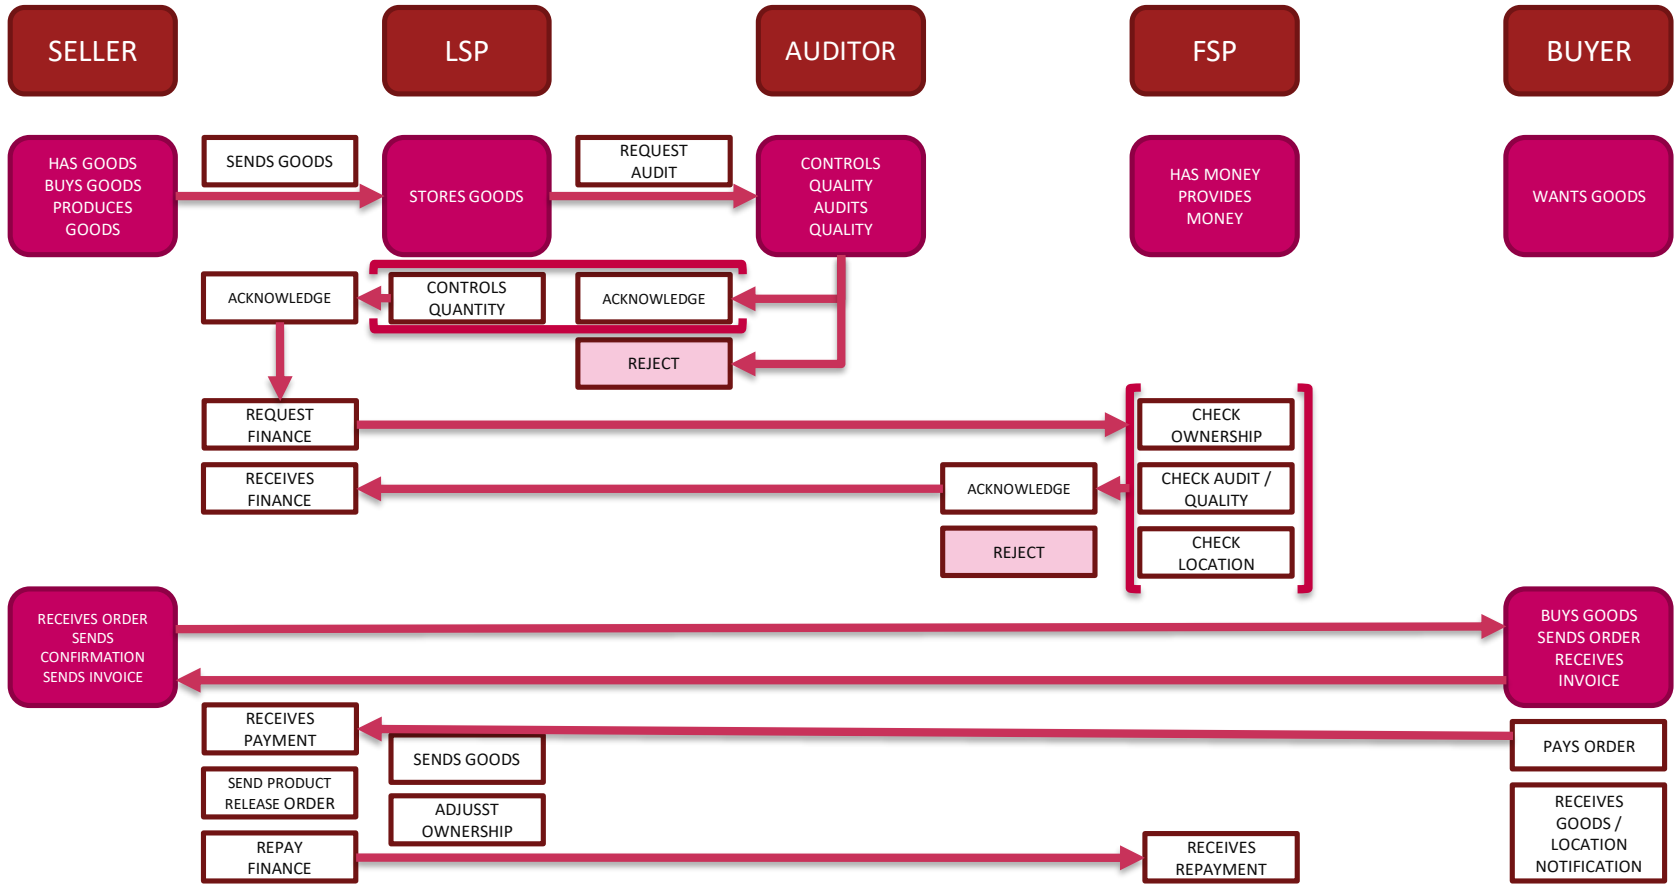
SELLER

LSP

AUDITOR

FSP

BUYER

HAS GOODS
BUYS GOODS
PRODUCES
GOODS

SENDS GOODS

STORES GOODS

REQUEST
AUDIT

CONTROLS
QUALITY
AUDITS
QUALITY

HAS MONEY
PROVIDES
MONEY

WANTS GOODS

ACKNOWLEDGE

CONTROLS
QUANTITY

ACKNOWLEDGE

REJECT

REQUEST
FINANCE

CHECK
OWNERSHIP

RECEIVES
FINANCE

ACKNOWLEDGE

CHECK AUDIT /
QUALITY

REJECT

CHECK
LOCATION

RECEIVES ORDER
SENDS
CONFIRMATION
SENDS INVOICE

BUYS GOODS
SENDS ORDER
RECEIVES
INVOICE

RECEIVES
PAYMENT

PAYS ORDER

SENDS GOODS

SEND PRODUCT
RELEASE ORDER

ADJUSST
OWNERSHIP

RECEIVES
GOODS /
LOCATION
NOTIFICATION

REPAY
FINANCE

RECEIVES
REPAYMENT